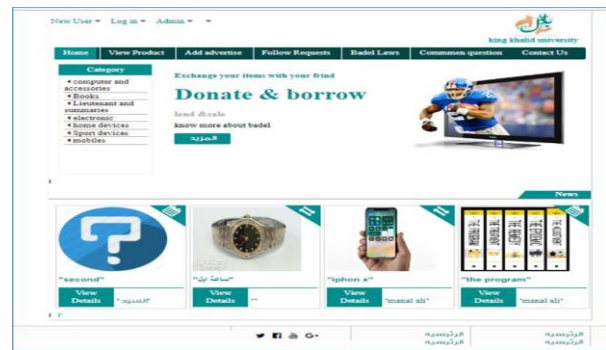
New User ▾ Log in ▾ Admin ▾ ▾

بدل
king khalid university

Home | View Product | Add advertise | Follow Requests | Badel Laws | Commmen question | Contact Us

Category
• computer and accessories
• Books
• Lieutenant and summaries
• electronic
• home devices
• Sport devices
• mobiles

Exchange your items with your frind
Donate & borrow
lend &sale
know more about badel
المزيد

News

"second"
View Details
"السوق"

"ساعة يد"
View Details
""

"iphon x"
View Details
"manal ali"

"the program"
View Details
"manal ali"

G+

الرئيسية
الرئيسية
الرئيسية
الرئيسية